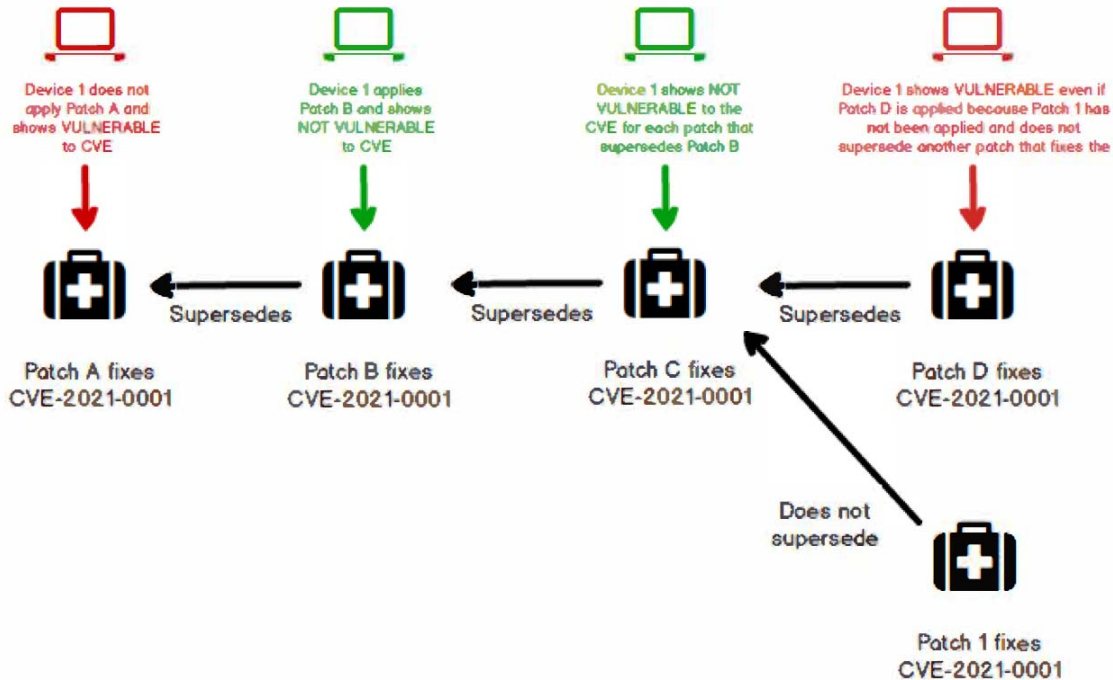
Device 1 does not apply Patch A and shows VULNERABLE to CVE

Device 1 applies Patch B and shows NOT VULNERABLE to CVE

Device 1 shows NOT VULNERABLE to the CVE for each patch that supersedes Patch B

Device 1 shows VULNERABLE even if Patch D is applied becouse Patch 1 has not been applied and does not supersede another patch that fixes the

Supersedes

Supersedes

Supersedes

Patch A fixes CVE-2021-0001

Patch B fixes CVE-2021-0001

Patch C fixes CVE-2021-0001

Patch D fixes CVE-2021-0001

Does not supersede

Patch 1 fixes CVE-2021-0001